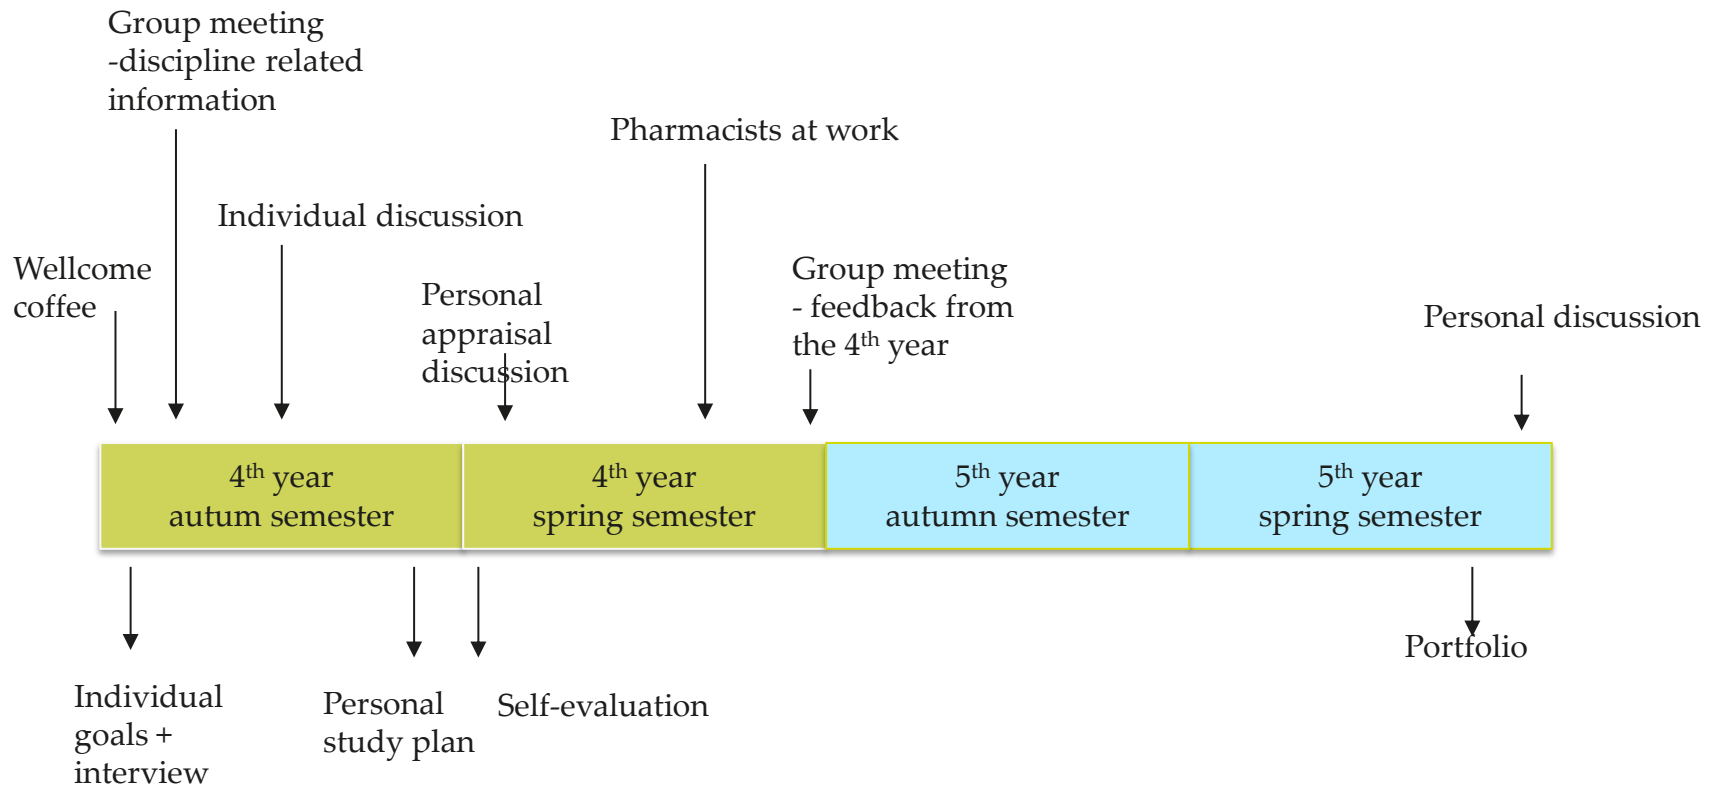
Group meeting -discipline related information

Pharmacists at work

Individual discussion

Wellcome coffee

Personal appraisal discussion

Group meeting - feedback from the 4$^{th}$ year

Personal discussion

4$^{th}$ year autum semester

4$^{th}$ year spring semester

5$^{th}$ year autumn semester

5$^{th}$ year spring semester

Portfolio

Individual goals + interview

Personal study plan

Self-evaluation